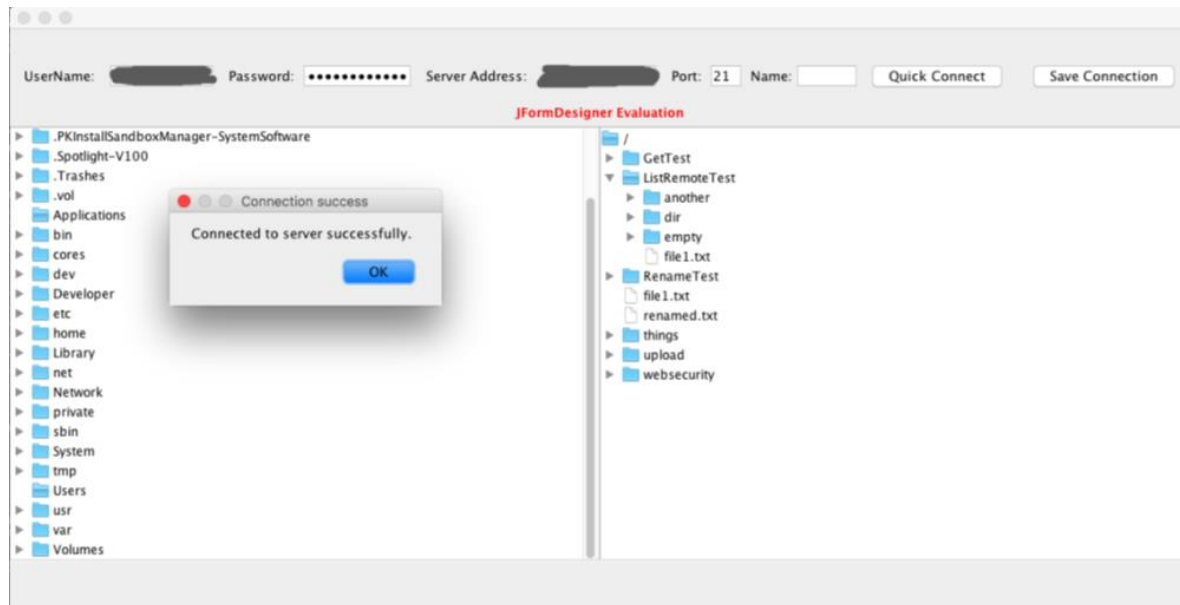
UserName: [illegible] Password: ••••••••••••• Server Address: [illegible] Port: 21 Name: Quick Connect Save Connection

JFormDesigner Evaluation

.PKInstallSandboxManager-SystemSoftware
.Spotlight-V100
.Trashes
.vol
Applications
bin
cores
dev
Developer
etc
home
Library
net
Network
private
sbin
System
tmp
Users
usr
var
Volumes

Connection success
Connected to server successfully.
OK

/
GetTest
ListRemoteTest
another
dir
empty
file1.txt
RenameTest
file1.txt
renamed.txt
things
upload
websecurity